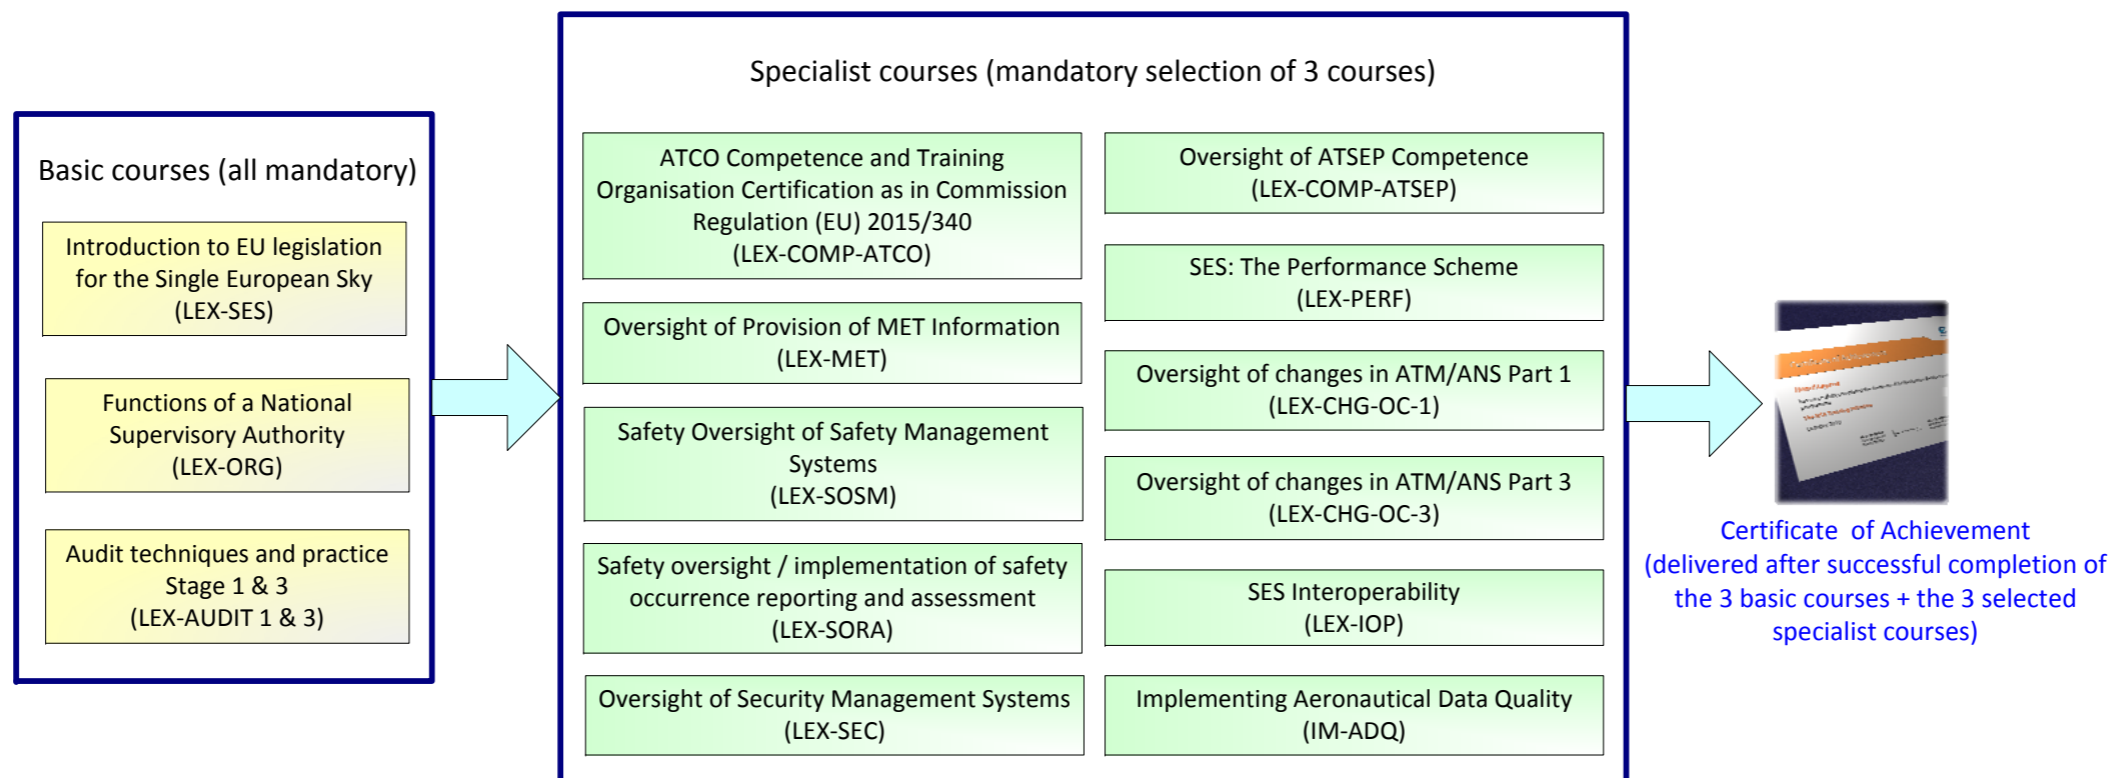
Basic courses (all mandatory)

Introduction to EU legislation for the Single European Sky (LEX-SES)

Functions of a National Supervisory Authority (LEX-ORG)

Audit techniques and practice Stage 1 & 3 (LEX-AUDIT 1 & 3)

Specialist courses (mandatory selection of 3 courses)

ATCO Competence and Training Organisation Certification as in Commission Regulation (EU) 2015/340 (LEX-COMP-ATCO)

Oversight of Provision of MET Information (LEX-MET)

Safety Oversight of Safety Management Systems (LEX-SOSM)

Safety oversight / implementation of safety occurrence reporting and assessment (LEX-SORA)

Oversight of Security Management Systems (LEX-SEC)

Oversight of ATSEP Competence (LEX-COMP-ATSEP)

SES: The Performance Scheme (LEX-PERF)

Oversight of changes in ATM/ANS Part 1 (LEX-CHG-OC-1)

Oversight of changes in ATM/ANS Part 3 (LEX-CHG-OC-3)

SES Interoperability (LEX-IOP)

Implementing Aeronautical Data Quality (IM-ADQ)

Certificate of Achievement (delivered after successful completion of the 3 basic courses + the 3 selected specialist courses)